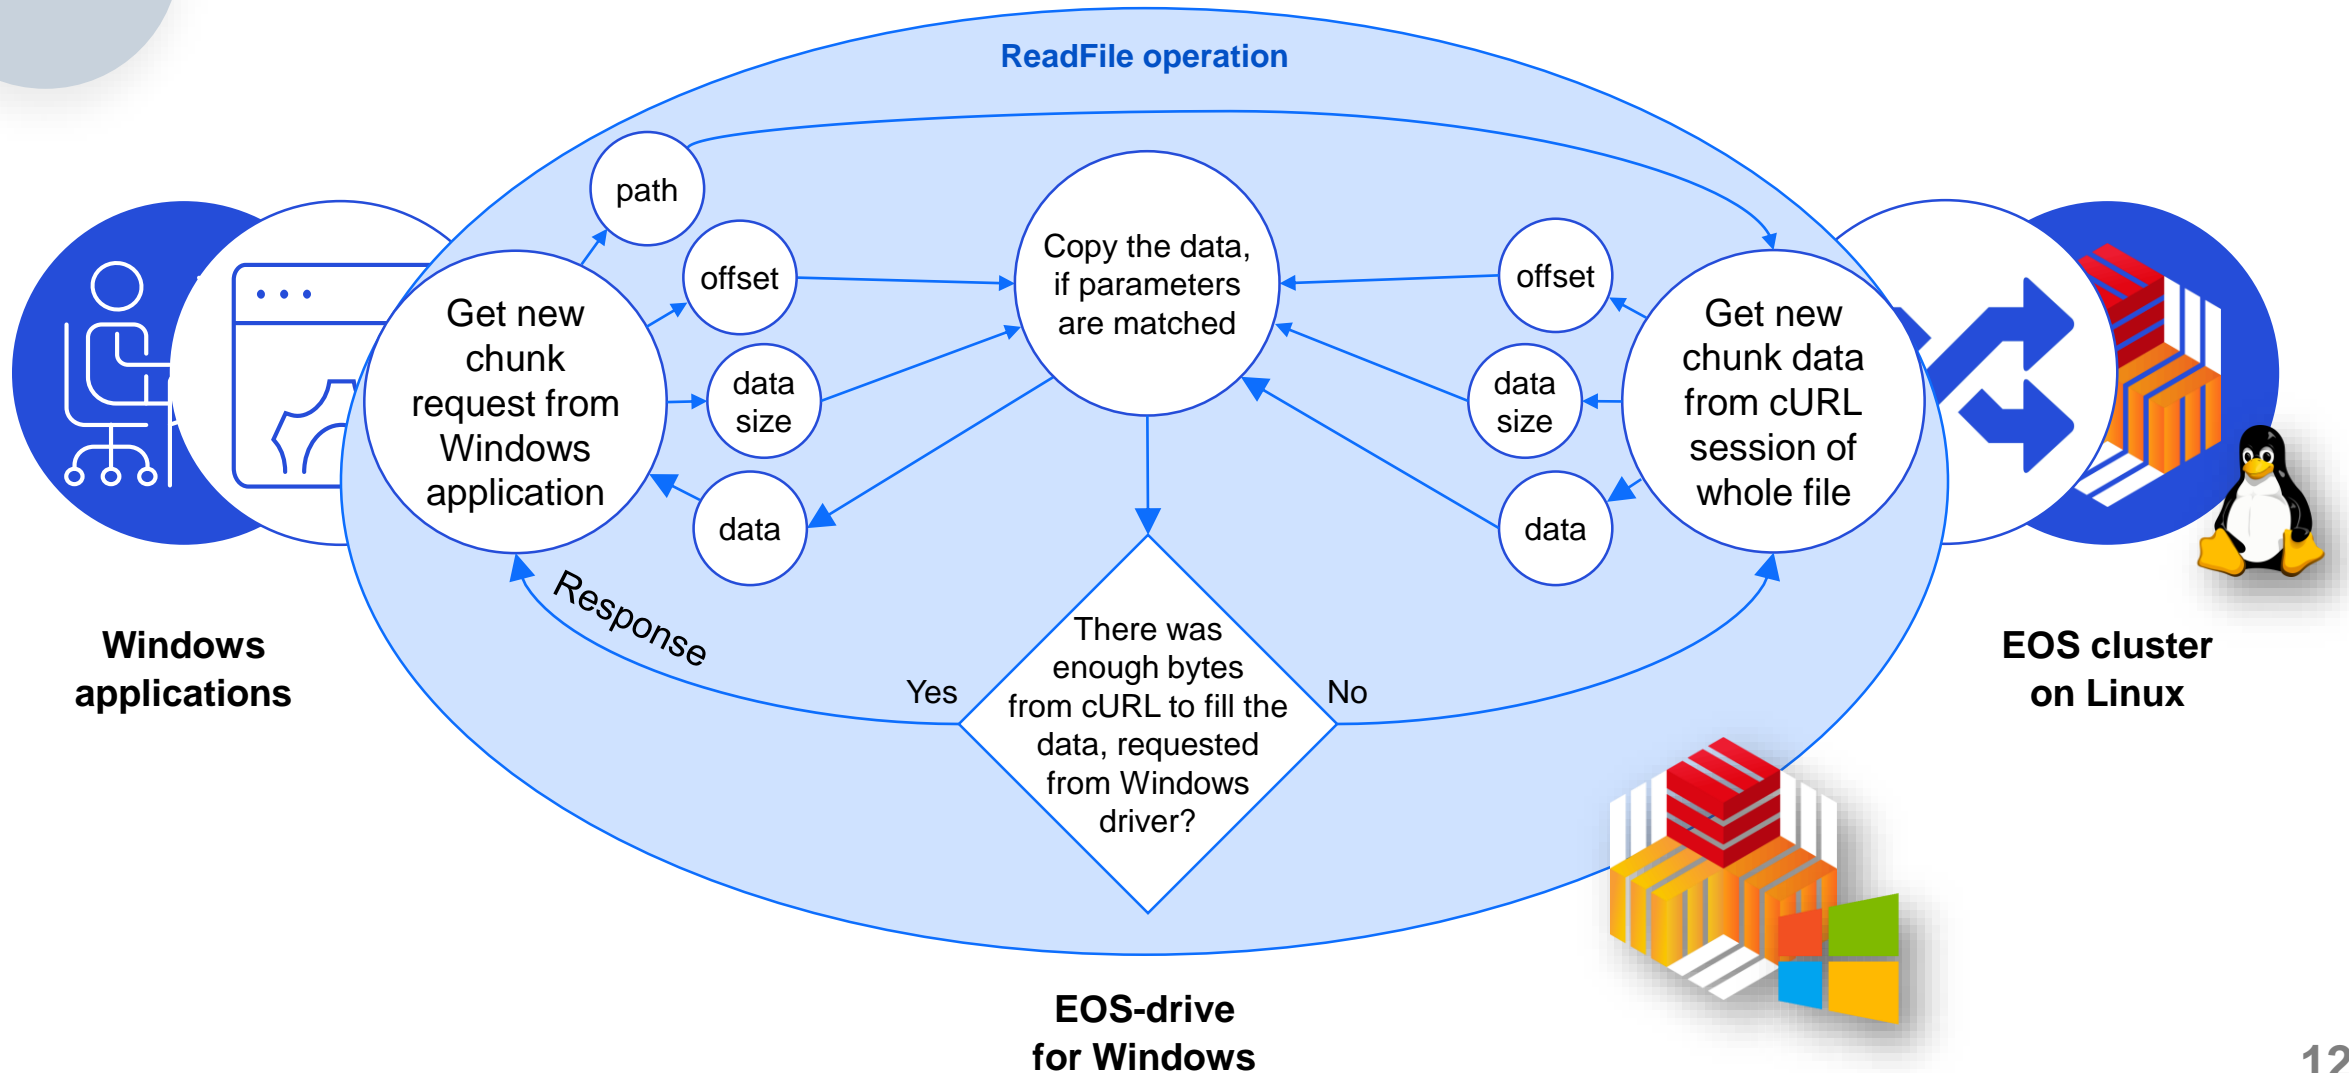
ReadFile operation

path

Get new chunk request from Windows application

offset

data size

data

Copy the data, if parameters are matched

offset

data size

data

Get new chunk data from cURL session of whole file

Response

Yes

There was enough bytes from cURL to fill the data, requested from Windows driver?

No

Windows applications

EOS cluster on Linux

EOS-drive for Windows

12